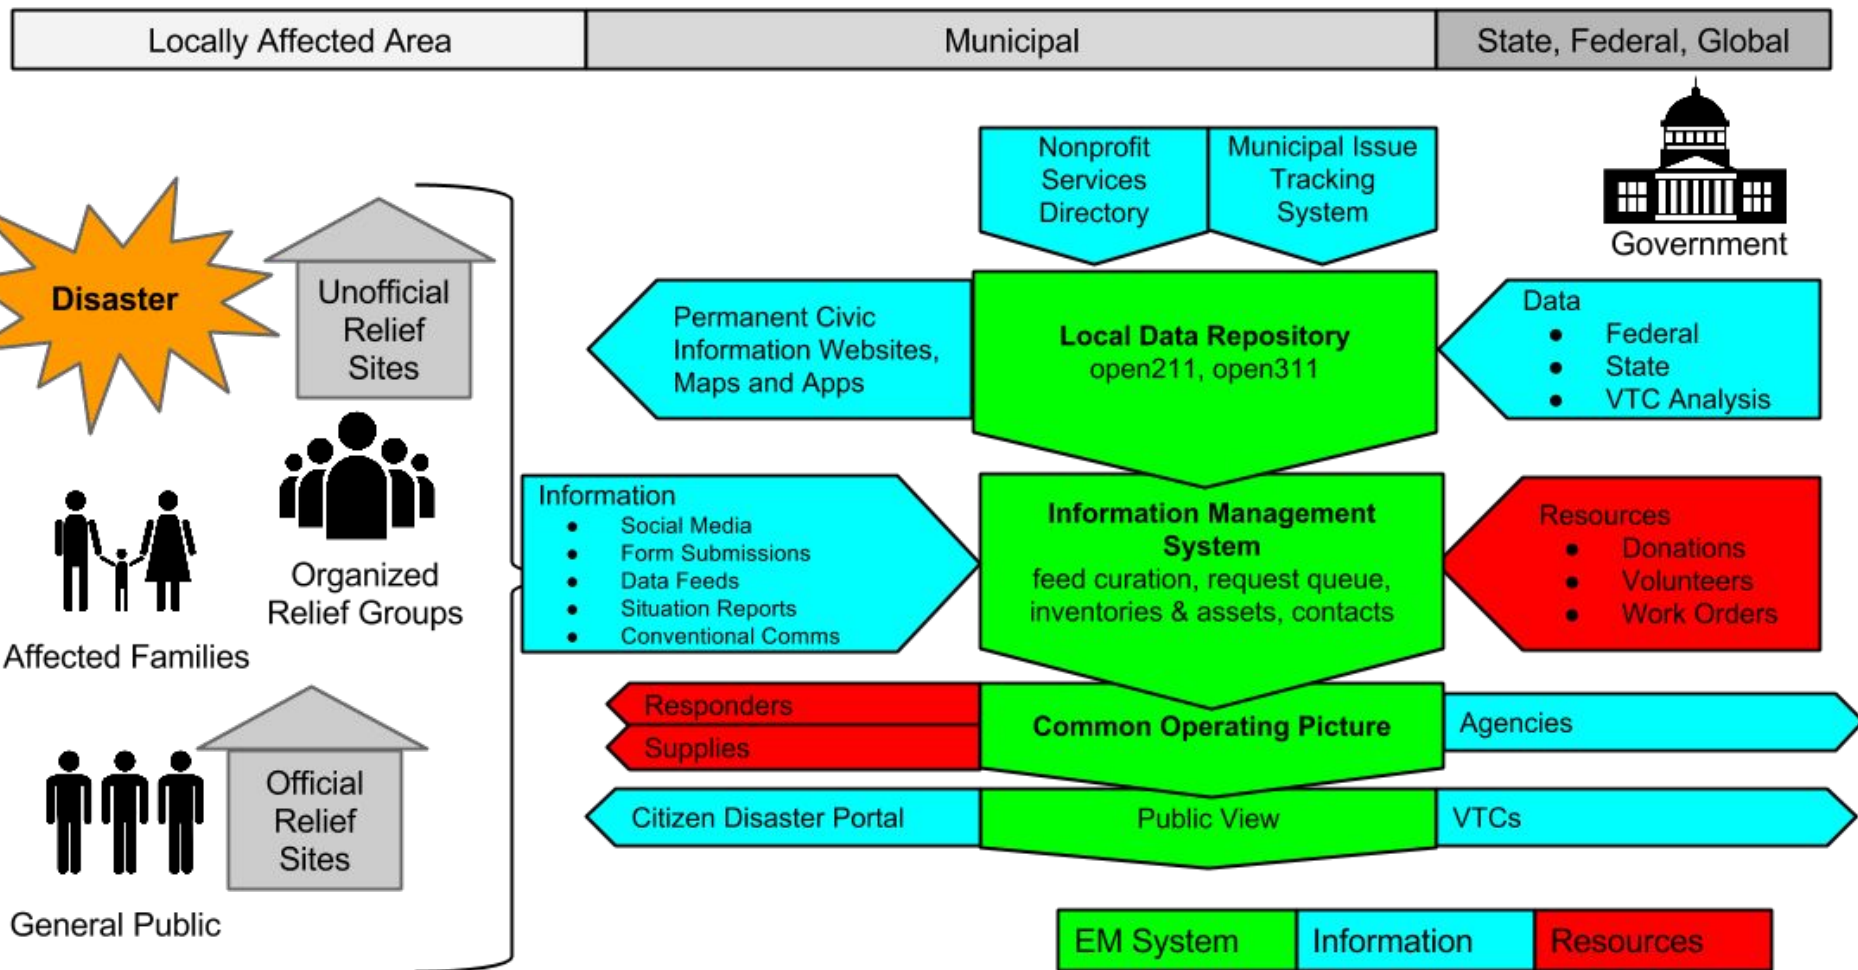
Locally Affected Area | Municipal | State, Federal, Global

Nonprofit Services Directory

Municipal Issue Tracking System

Government

Disaster

Unofficial Relief Sites

Permanent Civic Information Websites, Maps and Apps

**Local Data Repository**
open211, open311

Data
- Federal
- State
- VTC Analysis

Organized Relief Groups

Affected Families

Information
- Social Media
- Form Submissions
- Data Feeds
- Situation Reports
- Conventional Comms

**Information Management System**
feed curation, request queue, inventories & assets, contacts

Resources
- Donations
- Volunteers
- Work Orders

Responders
Supplies

**Common Operating Picture**

Agencies

Official Relief Sites

General Public

Citizen Disaster Portal

Public View

VTCs

EM System | Information | Resources